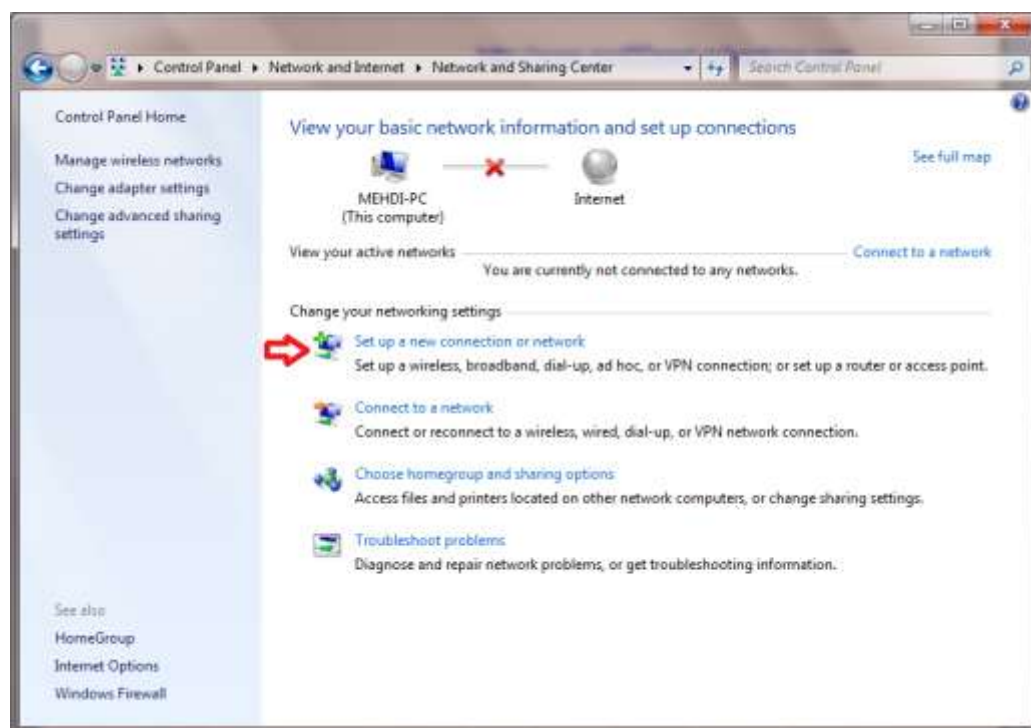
Control Panel ▸ Network and Internet ▸ Network and Sharing Center

Search Control Panel

Control Panel Home

Manage wireless networks

Change adapter settings

Change advanced sharing settings

View your basic network information and set up connections

See full map

MEHDI-PC
(This computer)

Internet

View your active networks

Connect to a network

You are currently not connected to any networks.

Change your networking settings

Set up a new connection or network
Set up a wireless, broadband, dial-up, ad hoc, or VPN connection; or set up a router or access point.

Connect to a network
Connect or reconnect to a wireless, wired, dial-up, or VPN network connection.

Choose homegroup and sharing options
Access files and printers located on other network computers, or change sharing settings.

Troubleshoot problems
Diagnose and repair network problems, or get troubleshooting information.

See also

HomeGroup

Internet Options

Windows Firewall